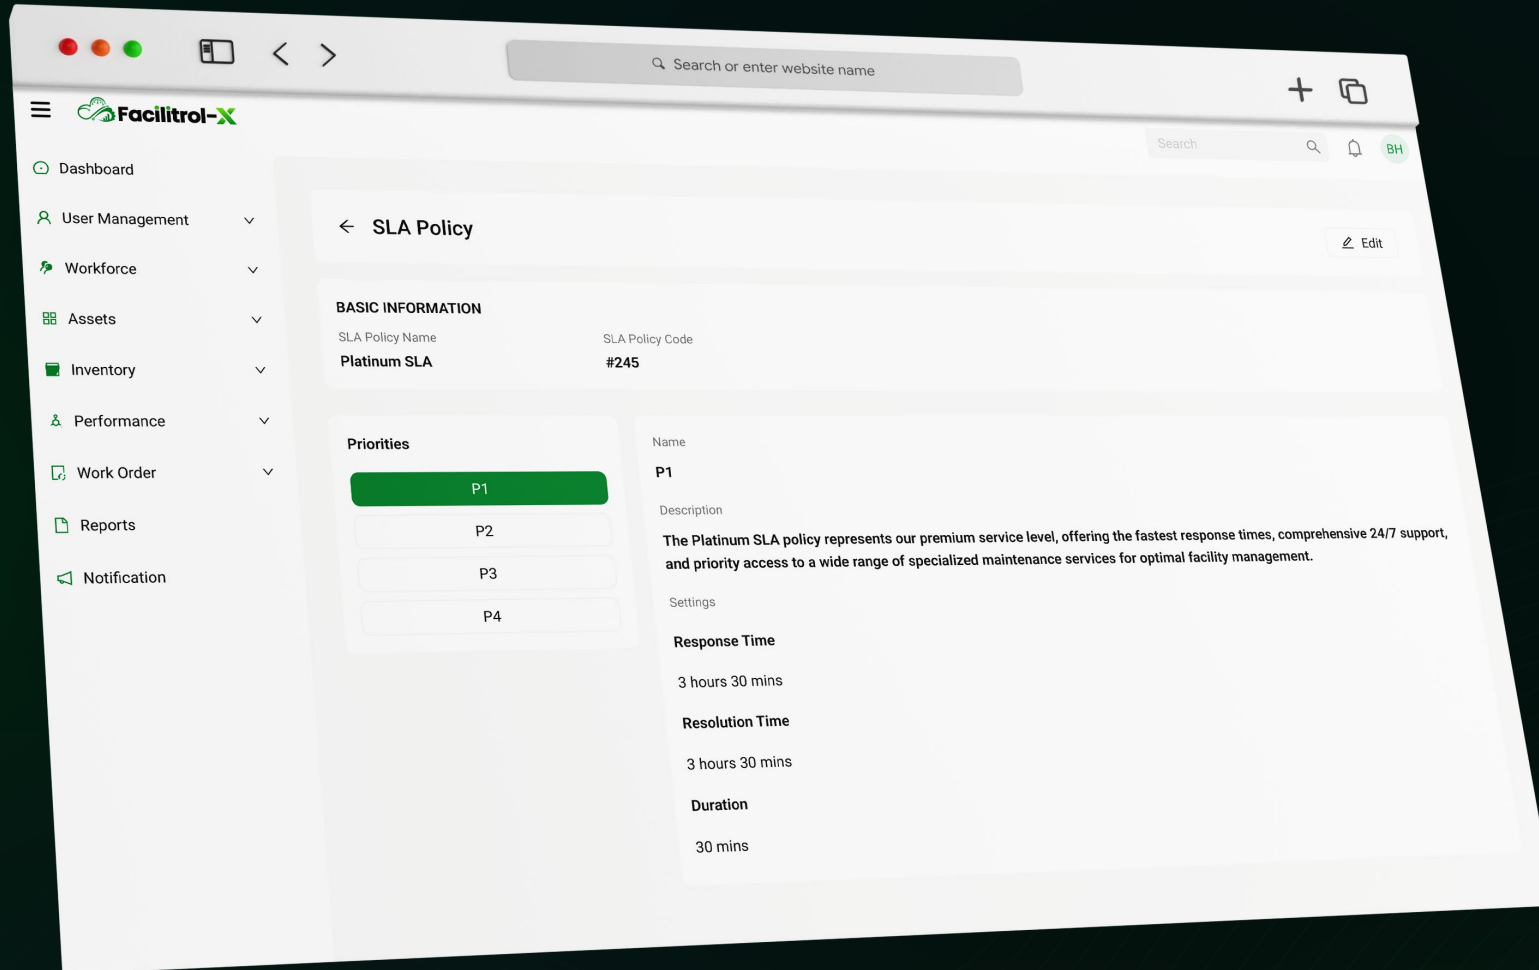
Search or enter website name

Facilitrol-X

Search

BH

Dashboard

User Management

Workforce

Assets

Inventory

Performance

Work Order

Reports

Notification

SLA Policy

Edit

BASIC INFORMATION

SLA Policy Name
Platinum SLA

SLA Policy Code
#245

Priorities

P1

P2

P3

P4

Name
P1

Description
The Platinum SLA policy represents our premium service level, offering the fastest response times, comprehensive 24/7 support, and priority access to a wide range of specialized maintenance services for optimal facility management.

Settings

Response Time

3 hours 30 mins

Resolution Time

3 hours 30 mins

Duration

30 mins